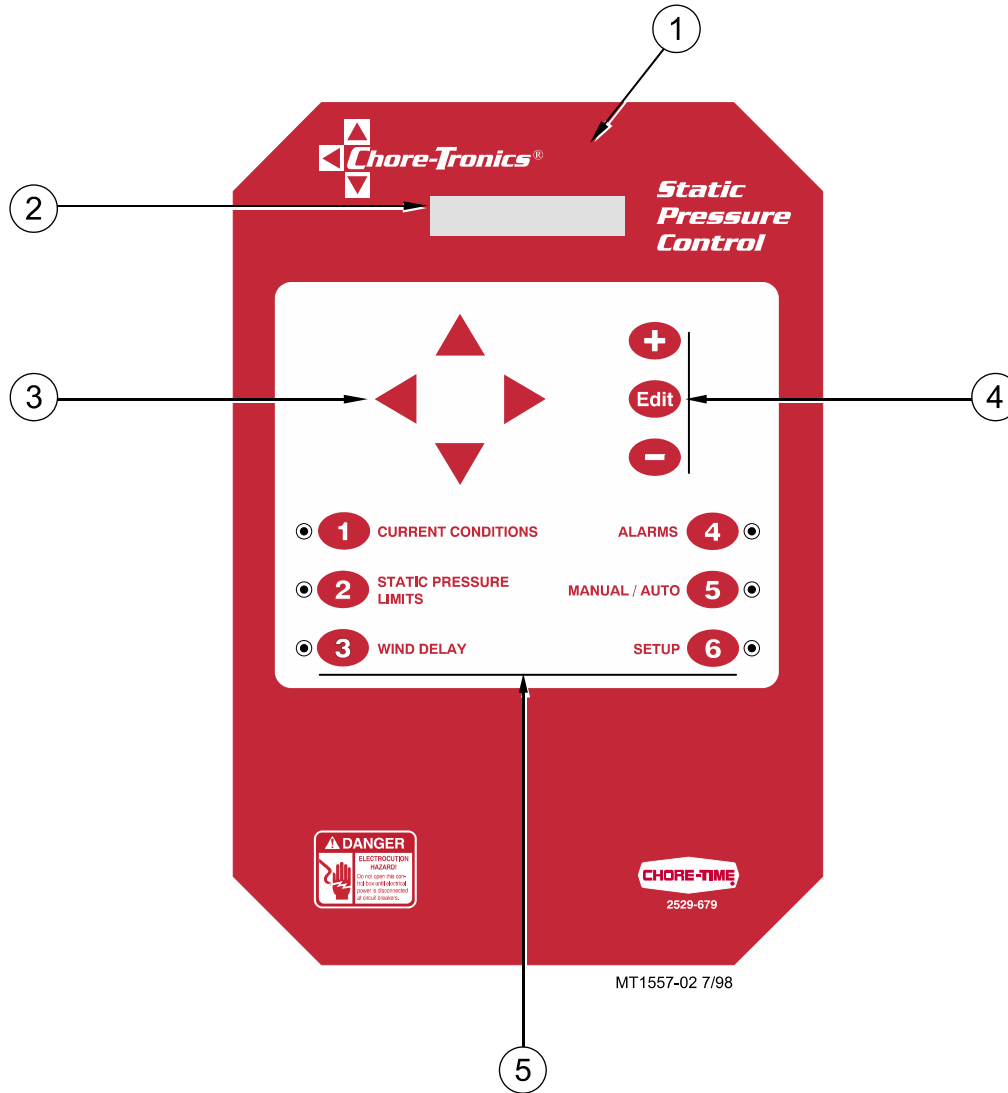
1

Chore-Tronics®

2

Static Pressure Control

3

+
Edit
−

4

1 CURRENT CONDITIONS
ALARMS 4
2 STATIC PRESSURE LIMITS
MANUAL / AUTO 5
3 WIND DELAY
SETUP 6

DANGER
ELECTROCUTION HAZARD!
Do not open this control box until electrical power is disconnected at circuit breakers.

CHORE-TIME
2529-679

MT1557-02 7/98

5